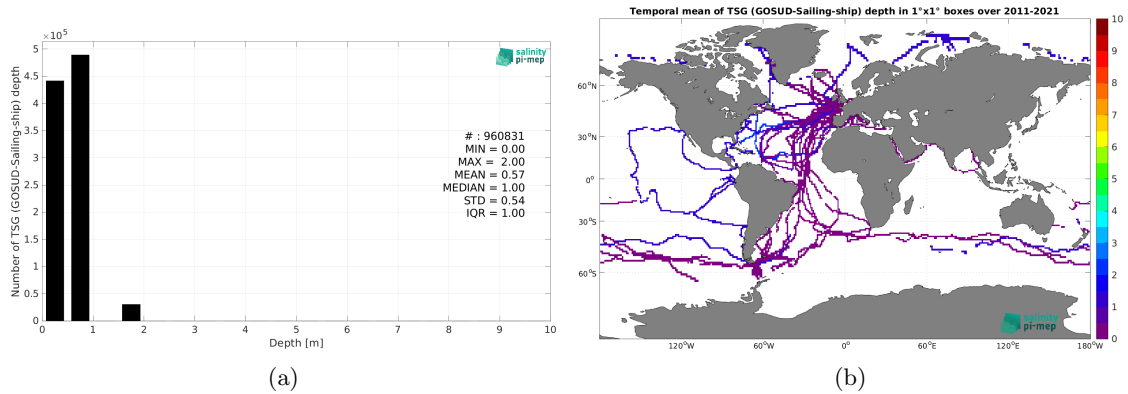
$\times 10^5$
5
4.5
4
3.5
3
2.5
2
1.5
1
0.5
0
Number of TSG (GOSUD-Sailing-ship) depth
salinity pi-mep
# : 960831
MIN = 0.00
MAX = 2.00
MEAN = 0.57
MEDIAN = 1.00
STD = 0.54
IQR = 1.00
0 1 2 3 4 5 6 7 8 9 10
Depth [m]

(a)

Temporal mean of TSG (GOSUD-Sailing-ship) depth in 1°x1° boxes over 2011-2021
60°N
30°N
0°
30°S
60°S
120°W 60°W 0° 60°E 120°E 180°W
salinity pi-mep
10
9
8
7
6
5
4
3
2
1
0

(b)